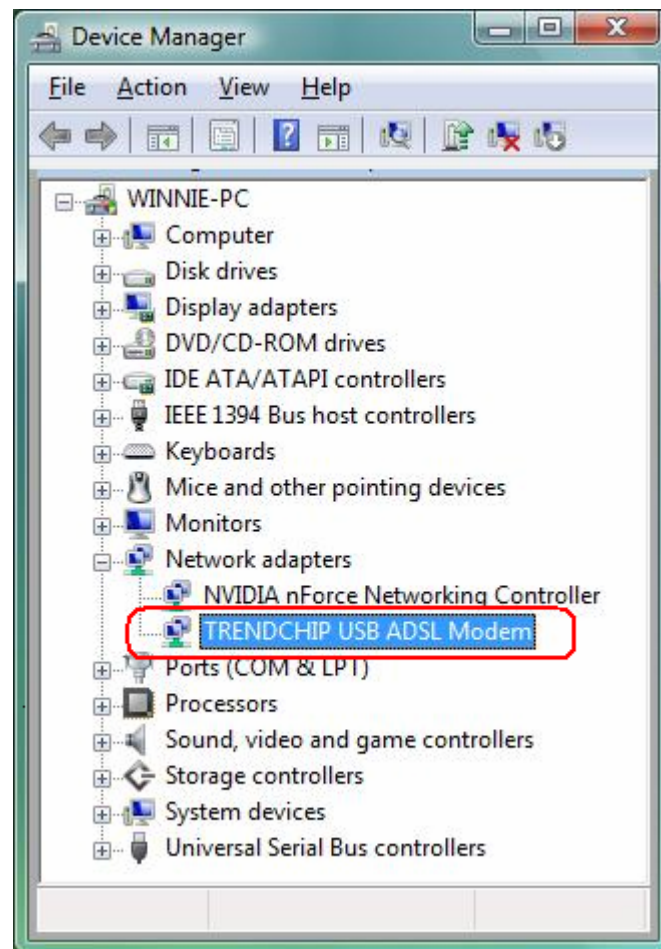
Device Manager

File Action View Help

WINNIE-PC
Computer
Disk drives
Display adapters
DVD/CD-ROM drives
IDE ATA/ATAPI controllers
IEEE 1394 Bus host controllers
Keyboards
Mice and other pointing devices
Monitors
Network adapters
NVIDIA nForce Networking Controller
TRENDCHIP USB ADSL Modem
Ports (COM & LPT)
Processors
Sound, video and game controllers
Storage controllers
System devices
Universal Serial Bus controllers